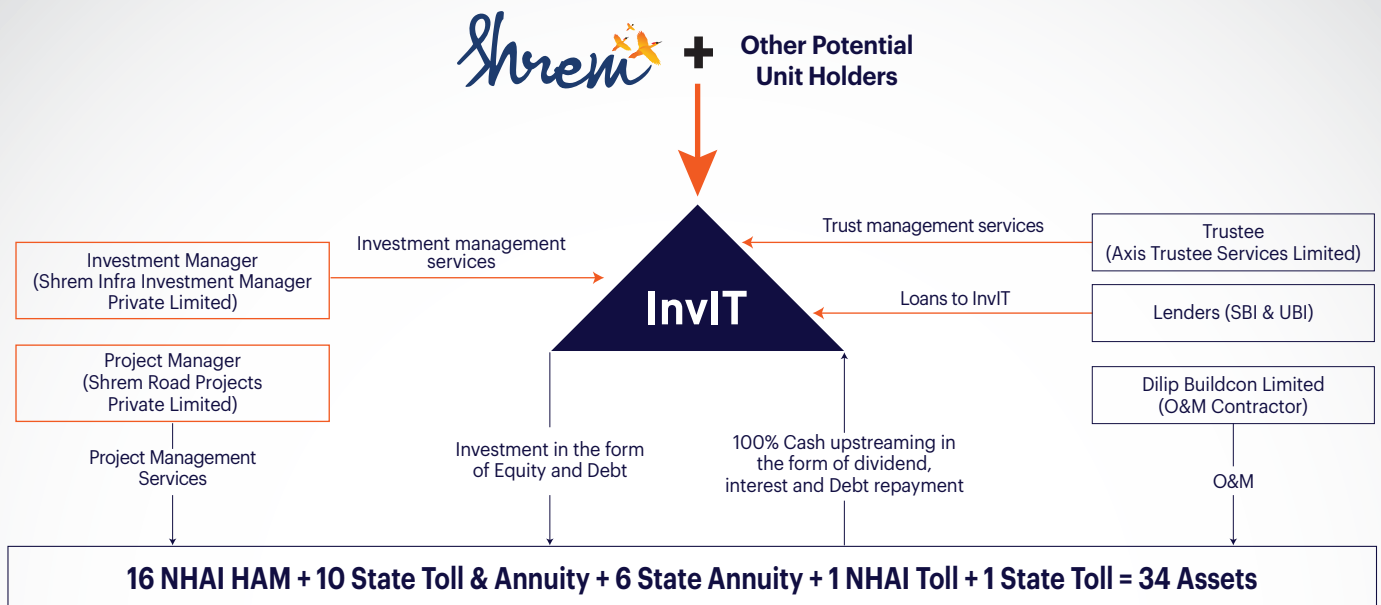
Shrem + Other Potential Unit Holders

Investment Manager (Shrem Infra Investment Manager Private Limited)

Investment management services

Trust management services

Trustee (Axis Trustee Services Limited)

InvIT

Loans to InvIT

Lenders (SBI & UBI)

Project Manager (Shrem Road Projects Private Limited)

Dilip Buildcon Limited (O&M Contractor)

Project Management Services

Investment in the form of Equity and Debt

100% Cash upstreaming in the form of dividend, interest and Debt repayment

O&M

16 NHAI HAM + 10 State Toll & Annuity + 6 State Annuity + 1 NHAI Toll + 1 State Toll = 34 Assets